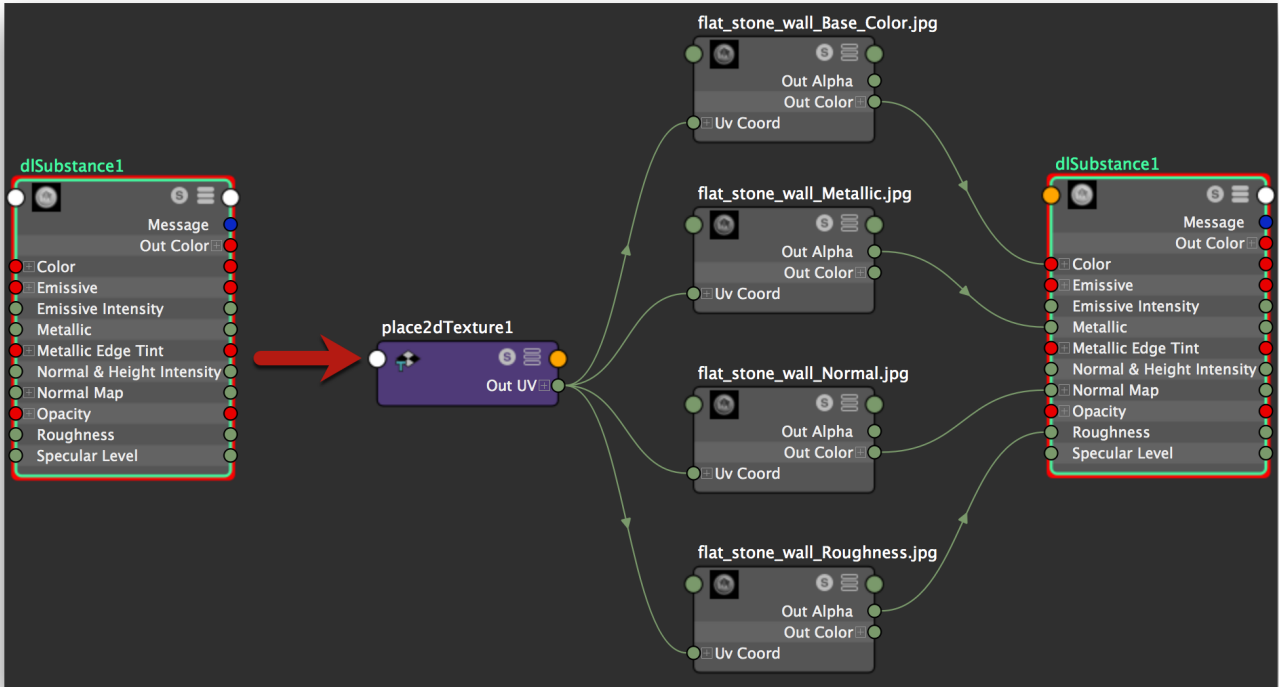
dlSubstance1

Message
Out Color
Color
Emissive
Emissive Intensity
Metallic
Metallic Edge Tint
Normal & Height Intensity
Normal Map
Opacity
Roughness
Specular Level

place2dTexture1

Out UV

flat_stone_wall_Base_Color.jpg

Out Alpha
Out Color
Uv Coord

flat_stone_wall_Metallic.jpg

Out Alpha
Out Color
Uv Coord

flat_stone_wall_Normal.jpg

Out Alpha
Out Color
Uv Coord

flat_stone_wall_Roughness.jpg

Out Alpha
Out Color
Uv Coord

dlSubstance1

Message
Out Color
Color
Emissive
Emissive Intensity
Metallic
Metallic Edge Tint
Normal & Height Intensity
Normal Map
Opacity
Roughness
Specular Level